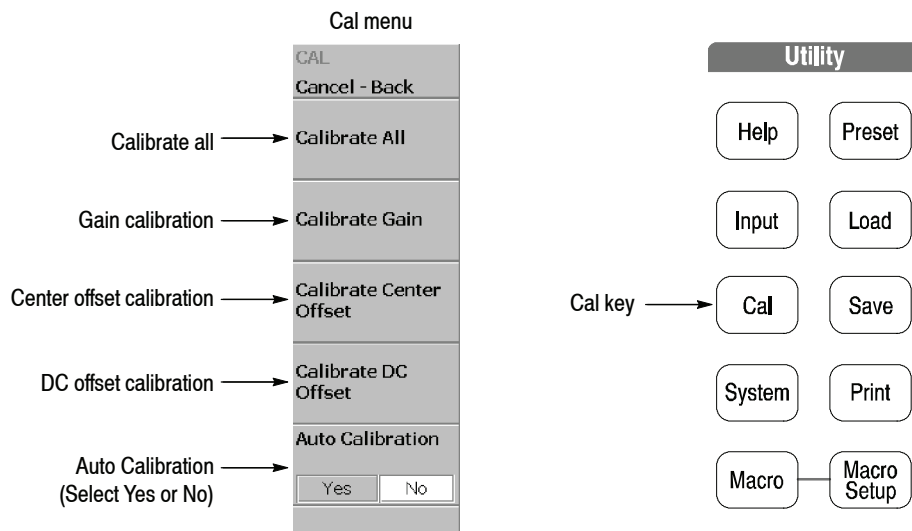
Cal menu

CAL
Cancel - Back

Calibrate all → Calibrate All

Gain calibration → Calibrate Gain

Center offset calibration → Calibrate Center Offset

DC offset calibration → Calibrate DC Offset

Auto Calibration

Auto Calibration (Select Yes or No) → Yes No

Utility

Help Preset

Input Load

Cal key → Cal Save

System Print

Macro Macro Setup